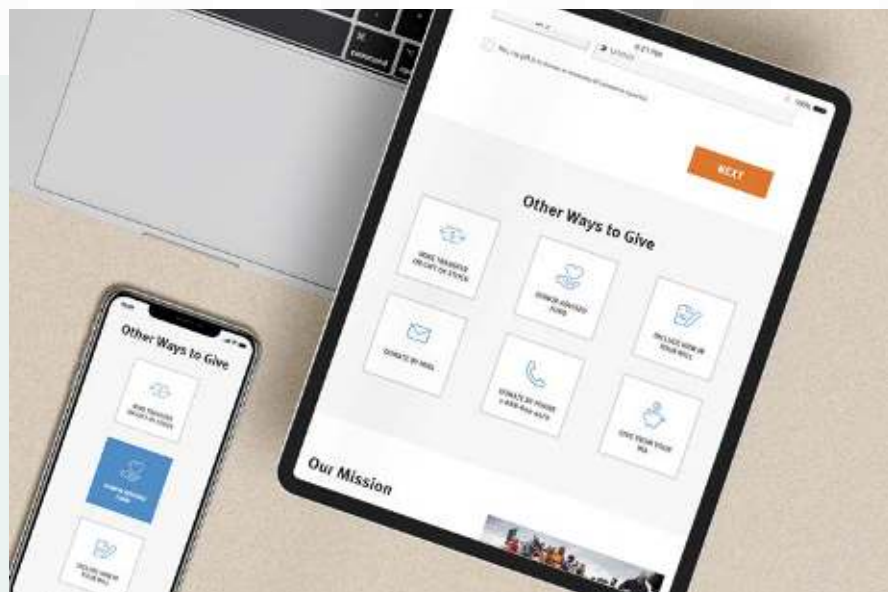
command

NEXT

Other Ways to Give

WIRE TRANSFER OR GIFT OF STOCK

DONOR ADVISED FUND

INCLUDE HOPE IN YOUR WILL

DONATE BY MAIL

DONATE BY PHONE

GIVE FROM YOUR IRA

Our Mission

Other Ways to Give

WIRE TRANSFER OR GIFT OF STOCK

DONOR ADVISED FUND

INCLUDE HOPE IN YOUR WILL